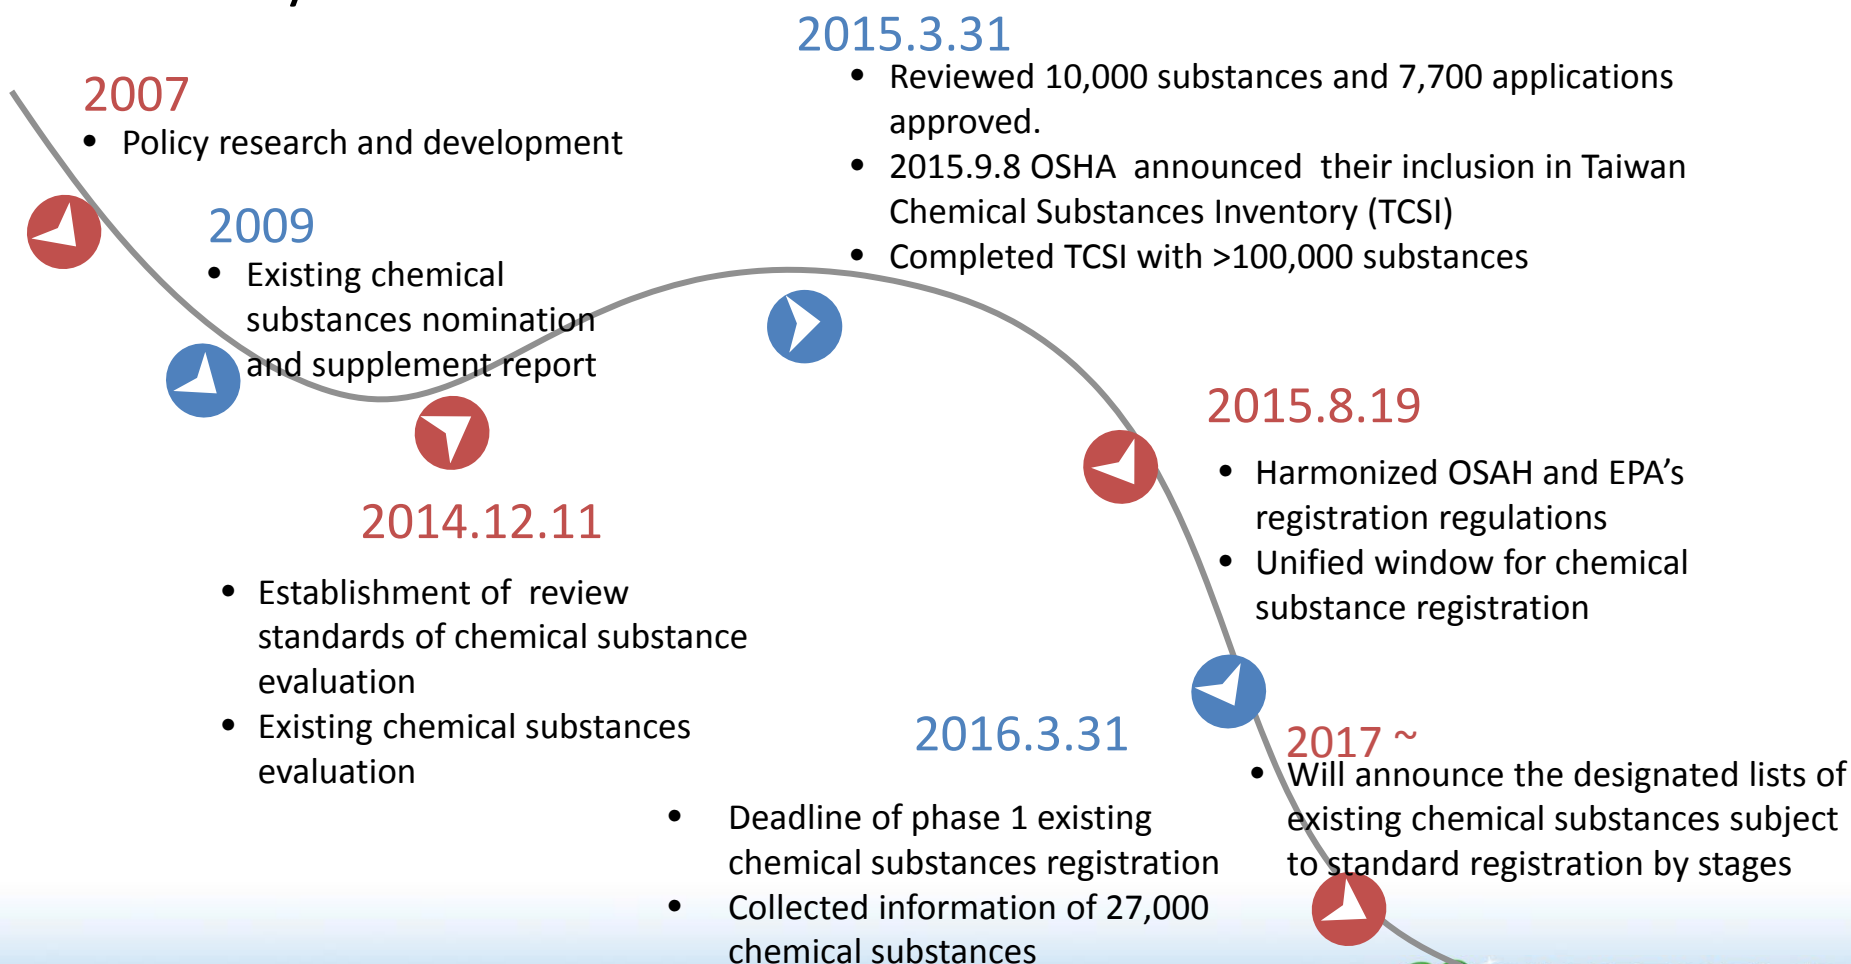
2007
• Policy research and development

2009
• Existing chemical substances nomination and supplement report

2014.12.11
• Establishment of review standards of chemical substance evaluation
• Existing chemical substances evaluation

2015.3.31
• Reviewed 10,000 substances and 7,700 applications approved.
• 2015.9.8 OSHA announced their inclusion in Taiwan Chemical Substances Inventory (TCSI)
• Completed TCSI with >100,000 substances

2015.8.19
• Harmonized OSAH and EPA's registration regulations
• Unified window for chemical substance registration

2016.3.31
• Deadline of phase 1 existing chemical substances registration
• Collected information of 27,000 chemical substances

2017 ~
• Will announce the designated lists of existing chemical substances subject to standard registration by stages